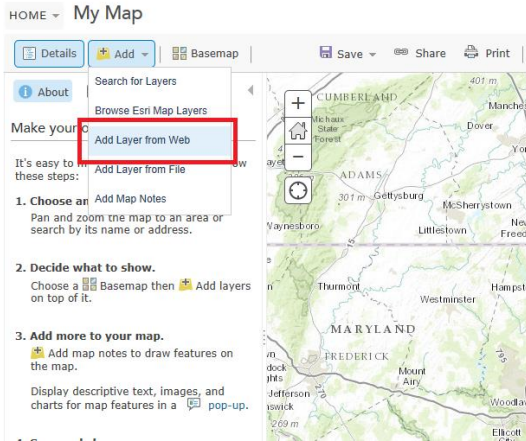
HOME ▾ My Map

Details | Add ▾ | Basemap | Save ▾ | Share | Print

Search for Layers
Browse Esri Map Layers
Add Layer from Web
Add Layer from File
Add Map Notes

About

Make your o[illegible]

It's easy to m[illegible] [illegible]w these steps:

1. Choose an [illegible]
Pan and zoom the map to an area or search by its name or address.

2. Decide what to show.
Choose a Basemap then Add layers on top of it.

3. Add more to your map.
Add map notes to draw features on the map.

Display descriptive text, images, and charts for map features in a pop-up.

401 m
CUMBERLAND
Manche
Michaux State Forest
Dover
York
ADAMS
Gettysburg
McSherrystown
Waynesboro
Littlestown
New
Thurmont
Hampst
Westminster
MARYLAND
FREDERICK
Mount Airy
Woodbine
dock
ights
Jefferson
swick
269 m